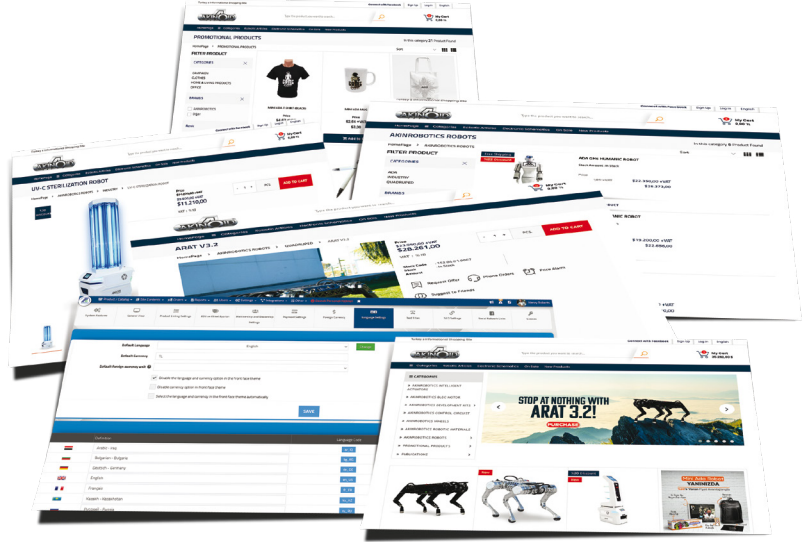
PROMOTIONAL PRODUCTS

FILTER PRODUCT

CATEGORIES

BRANDS

AKINROBOTICS ROBOTS

FILTER PRODUCT

CATEGORIES

ADA OHS HUMANIC ROBOT

UV-C STERILIZATION ROBOT

$11,210,00

ADD TO CART

ARAT V3.2

$28,261,00

ADD TO CART

Request Offer

Phone Orders

Price Alarm

Suggest to Friends

Default Language

English

Default Currency

Default foreign currency unit

SAVE

Arabic - Iraq

Bulgarian - Bulgaria

Deutsch - Germany

English

Français

Azerbaijan

Russian - Russia

CATEGORIES

AKINROBOTICS INTELLIGENT ACTUATORS

AKINROBOTICS BLDC MOTOR

AKINROBOTICS DEVELOPMENT KITS

AKINROBOTICS CONTROL CIRCUITS

AKINROBOTICS WHEELS

AKINROBOTICS ROBOTIC MATERIALS

AKINROBOTICS ROBOTS

PROMOTIONAL PRODUCTS

PUBLICATIONS

STOP AT NOTHING WITH ARAT 3.2!

PURCHASE

YANINIZDA